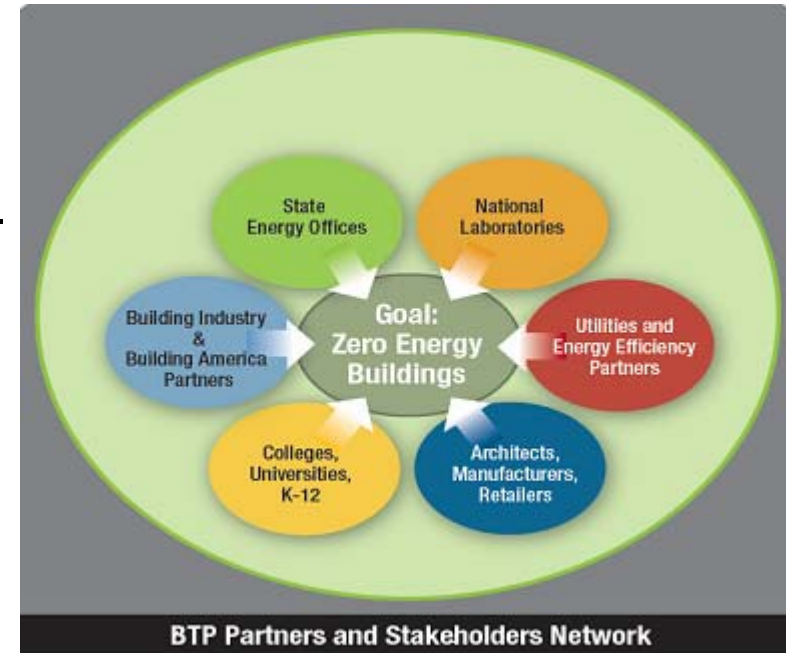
State Energy Offices

National Laboratories

Building Industry & Building America Partners

Goal: Zero Energy Buildings

Utilities and Energy Efficiency Partners

Colleges, Universities, K-12

Architects, Manufacturers, Retailers

BTP Partners and Stakeholders Network